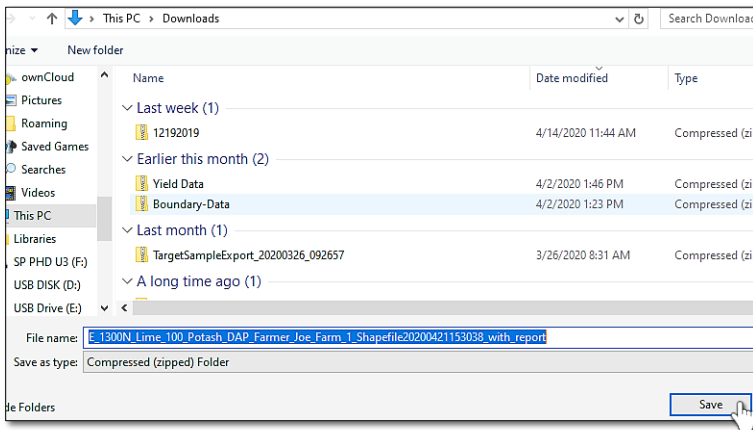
This PC > Downloads
Search Download
nize ▾
New folder
ownCloud
Pictures
Roaming
Saved Games
Searches
Videos
This PC
Libraries
SP PHD U3 (F:)
USB DISK (D:)
USB Drive (E:)
Name
Date modified
Type
Last week (1)
12192019
4/14/2020 11:44 AM
Compressed (zi
Earlier this month (2)
Yield Data
4/2/2020 1:46 PM
Compressed (zi
Boundary-Data
4/2/2020 1:23 PM
Compressed (zi
Last month (1)
TargetSampleExport_20200326_092657
3/26/2020 8:31 AM
Compressed (zi
A long time ago (1)
File name: E_1300N_Lime_100_Potash_DAP_Farmer_Joe_Farm_1_Shapefile20200421153038_with_report
Save as type: Compressed (zipped) Folder
de Folders
Save